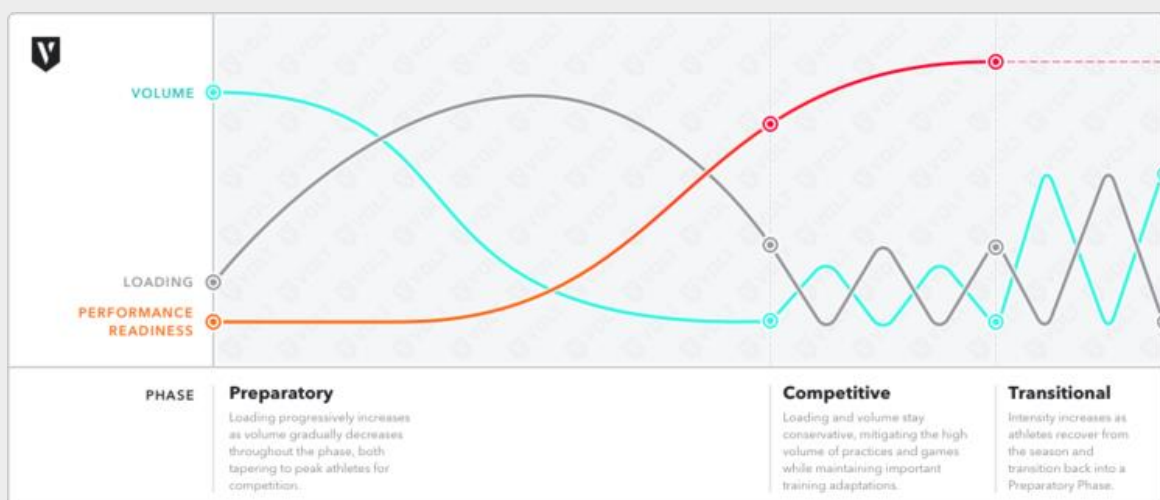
VOLUME

LOADING

PERFORMANCE READINESS

PHASE

Preparatory

Loading progressively increases as volume gradually decreases throughout the phase, both tapering to peak athletes for competition.

Competitive

Loading and volume stay conservative, mitigating the high volume of practices and games while maintaining important training adaptations.

Transitional

Intensity increases as athletes recover from the season and transition back into a Preparatory Phase.